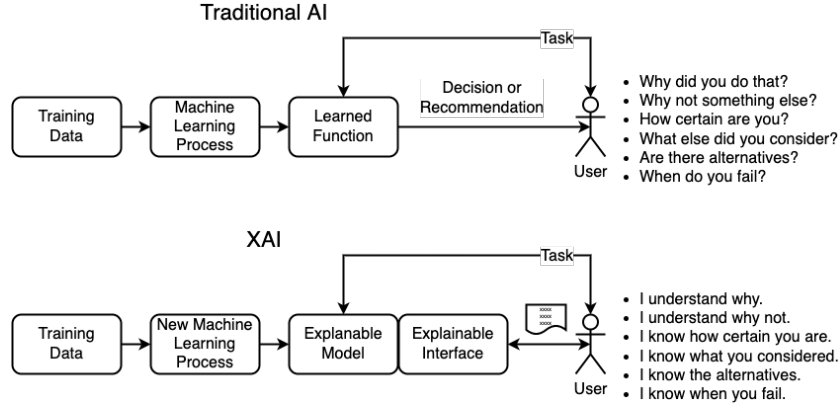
Traditional AI

Task

Training Data

Machine Learning Process

Learned Function

Decision or Recommendation

User

- Why did you do that?
- Why not something else?
- How certain are you?
- What else did you consider?
- Are there alternatives?
- When do you fail?

XAI

Task

Training Data

New Machine Learning Process

Explanable Model

Explainable Interface

xxxx xxxx xxxx

User

- I understand why.
- I understand why not.
- I know how certain you are.
- I know what you considered.
- I know the alternatives.
- I know when you fail.